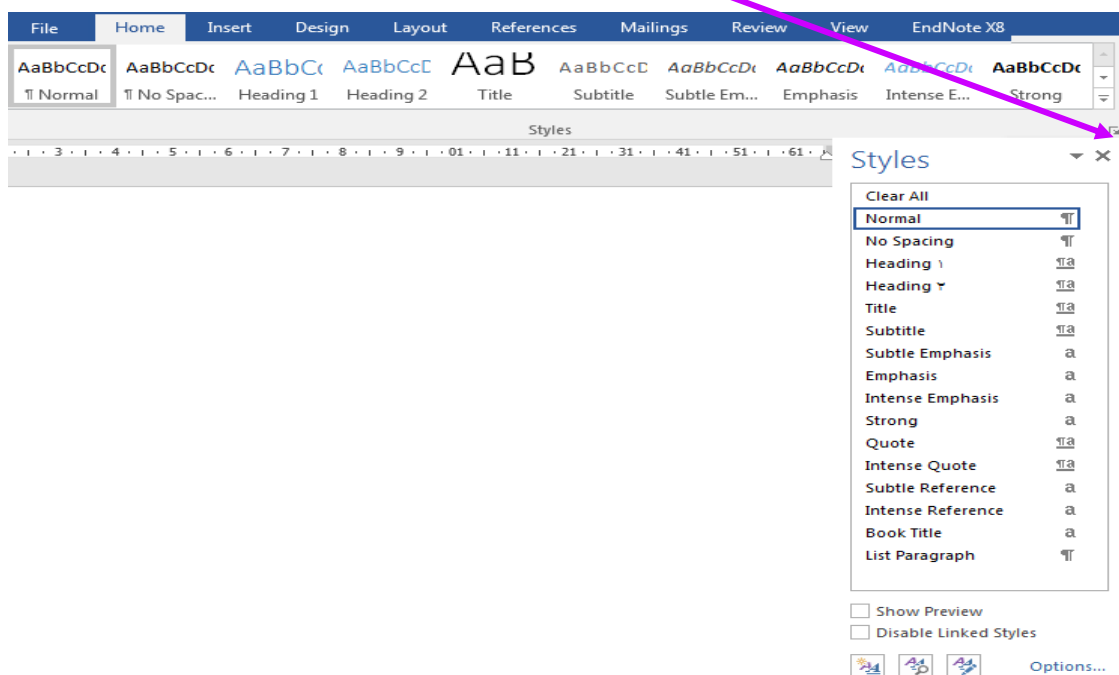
File Home Insert Design Layout References Mailings Review View EndNote X8

AaBbCcDc ¶ Normal
AaBbCcDc ¶ No Spac...
AaBbCc Heading 1
AaBbCcD Heading 2
AaB Title
AaBbCcD Subtitle
AaBbCcDc Subtle Em...
AaBbCcDc Emphasis
AaBbCcDc Intense E...
AaBbCcDc Strong

Styles

· 3 · 4 · 5 · 6 · 7 · 8 · 9 · 10 · 11 · 12 · 13 · 14 · 15 · 16 ·

Styles

Clear All
Normal ¶
No Spacing ¶
Heading 1 ¶a
Heading 2 ¶a
Title ¶a
Subtitle ¶a
Subtle Emphasis a
Emphasis a
Intense Emphasis a
Strong a
Quote ¶a
Intense Quote ¶a
Subtle Reference a
Intense Reference a
Book Title a
List Paragraph ¶

Show Preview
Disable Linked Styles

Options...